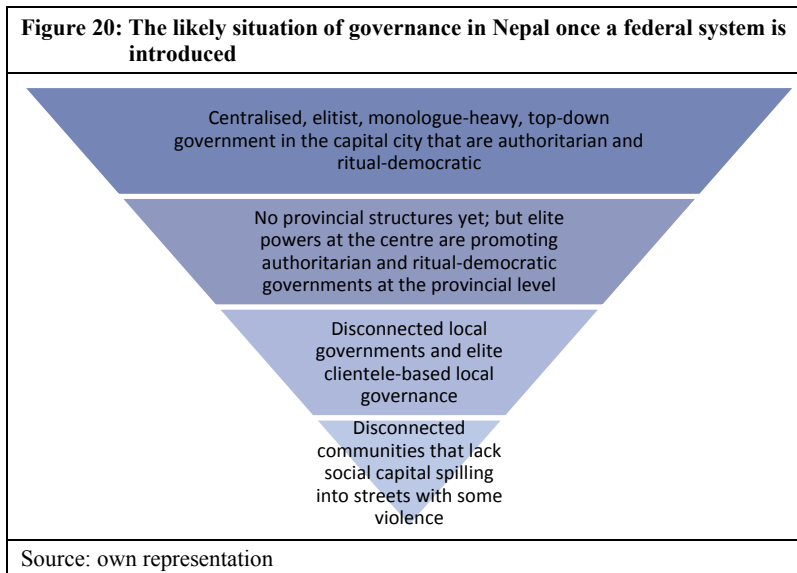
Figure 20: The likely situation of governance in Nepal once a federal system is introduced

Centralised, elitist, monologue-heavy, top-down government in the capital city that are authoritarian and ritual-democratic

No provincial structures yet; but elite powers at the centre are promoting authoritarian and ritual-democratic governments at the provincial level

Disconnected local governments and elite clientele-based local governance

Disconnected communities that lack social capital spilling into streets with some violence

Source: own representation